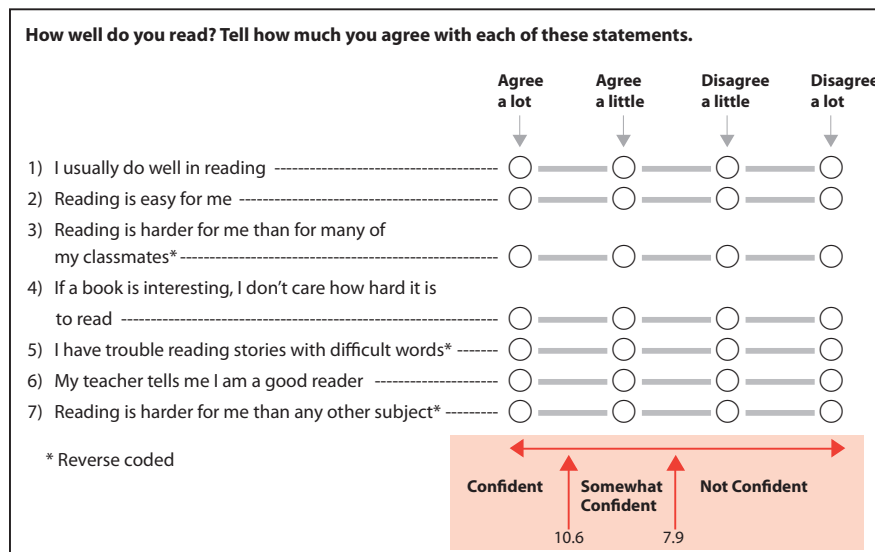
How well do you read? Tell how much you agree with each of these statements.

| | Agree a lot | Agree a little | Disagree a little | Disagree a lot |
|---|---|---|---|---|
| 1) I usually do well in reading | ◯ | ◯ | ◯ | ◯ |
| 2) Reading is easy for me | ◯ | ◯ | ◯ | ◯ |
| 3) Reading is harder for me than for many of my classmates* | ◯ | ◯ | ◯ | ◯ |
| 4) If a book is interesting, I don't care how hard it is to read | ◯ | ◯ | ◯ | ◯ |
| 5) I have trouble reading stories with difficult words* | ◯ | ◯ | ◯ | ◯ |
| 6) My teacher tells me I am a good reader | ◯ | ◯ | ◯ | ◯ |
| 7) Reading is harder for me than any other subject* | ◯ | ◯ | ◯ | ◯ |

* Reverse coded

Confident
Somewhat Confident
Not Confident
10.6
7.9